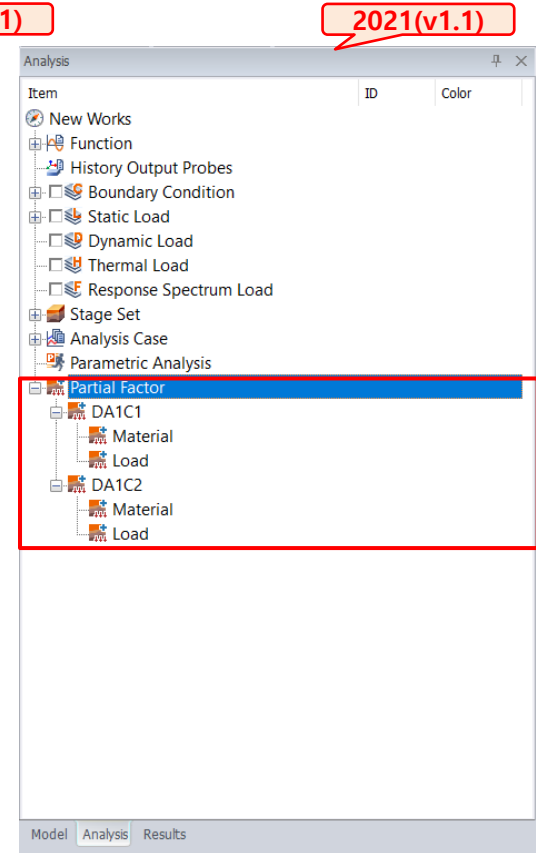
1)

2021(v1.1)

Analysis

| Item | ID | Color |
|---|---|---|

New Works
Function
History Output Probes
Boundary Condition
Static Load
Dynamic Load
Thermal Load
Response Spectrum Load
Stage Set
Analysis Case
Parametric Analysis
Partial Factor
DA1C1
Material
Load
DA1C2
Material
Load

Model Analysis Results